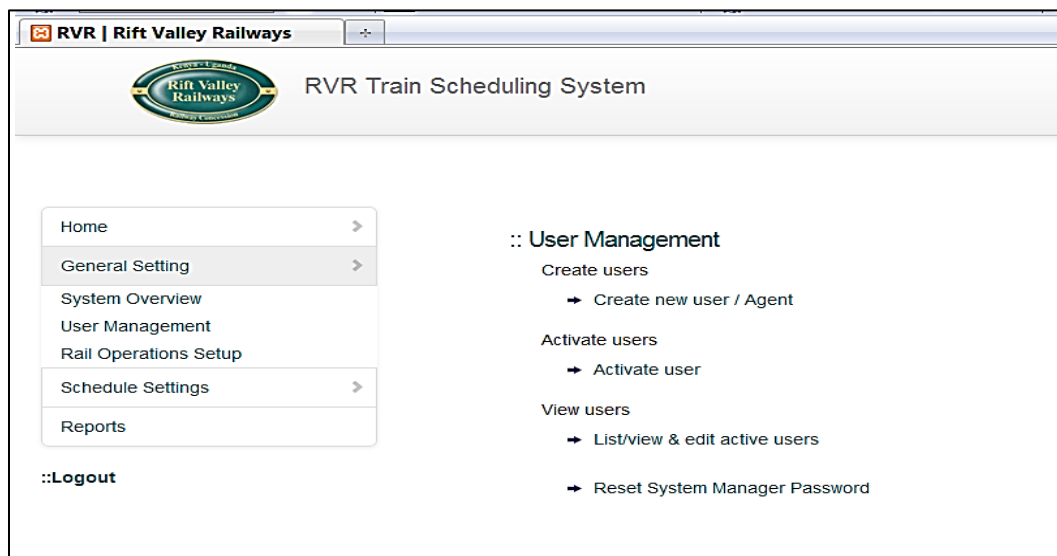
RVR | Rift Valley Railways

Kenya • Uganda
Rift Valley Railways
Railway Concession

RVR Train Scheduling System

Home
General Setting
System Overview
User Management
Rail Operations Setup
Schedule Settings
Reports

::Logout

:: User Management

Create users
→ Create new user / Agent

Activate users
→ Activate user

View users
→ List/view & edit active users

→ Reset System Manager Password